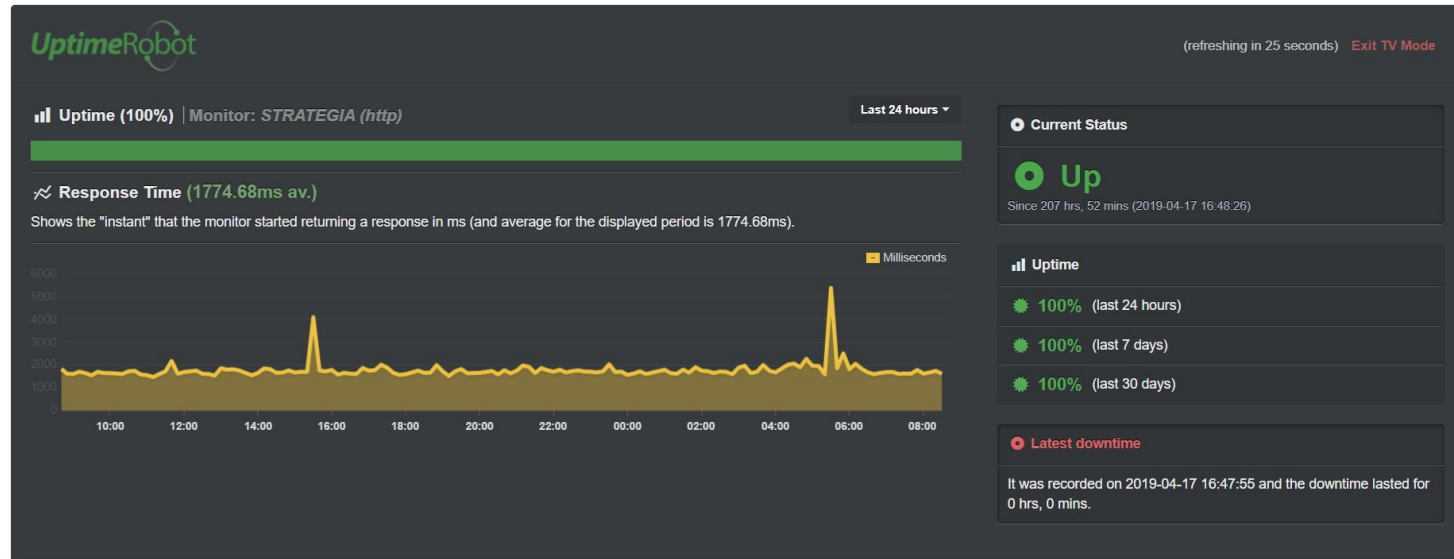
UptimeRobot

(refreshing in 25 seconds) Exit TV Mode

Uptime (100%) | Monitor: STRATEGIA (http)

Last 24 hours

Response Time (1774.68ms av.)

Shows the "instant" that the monitor started returning a response in ms (and average for the displayed period is 1774.68ms).

Milliseconds

6000
5000
4000
3000
2000
1000
0

10:00 12:00 14:00 16:00 18:00 20:00 22:00 00:00 02:00 04:00 06:00 08:00

Current Status

Up

Since 207 hrs, 52 mins (2019-04-17 16:48:26)

Uptime

100% (last 24 hours)

100% (last 7 days)

100% (last 30 days)

Latest downtime

It was recorded on 2019-04-17 16:47:55 and the downtime lasted for 0 hrs, 0 mins.